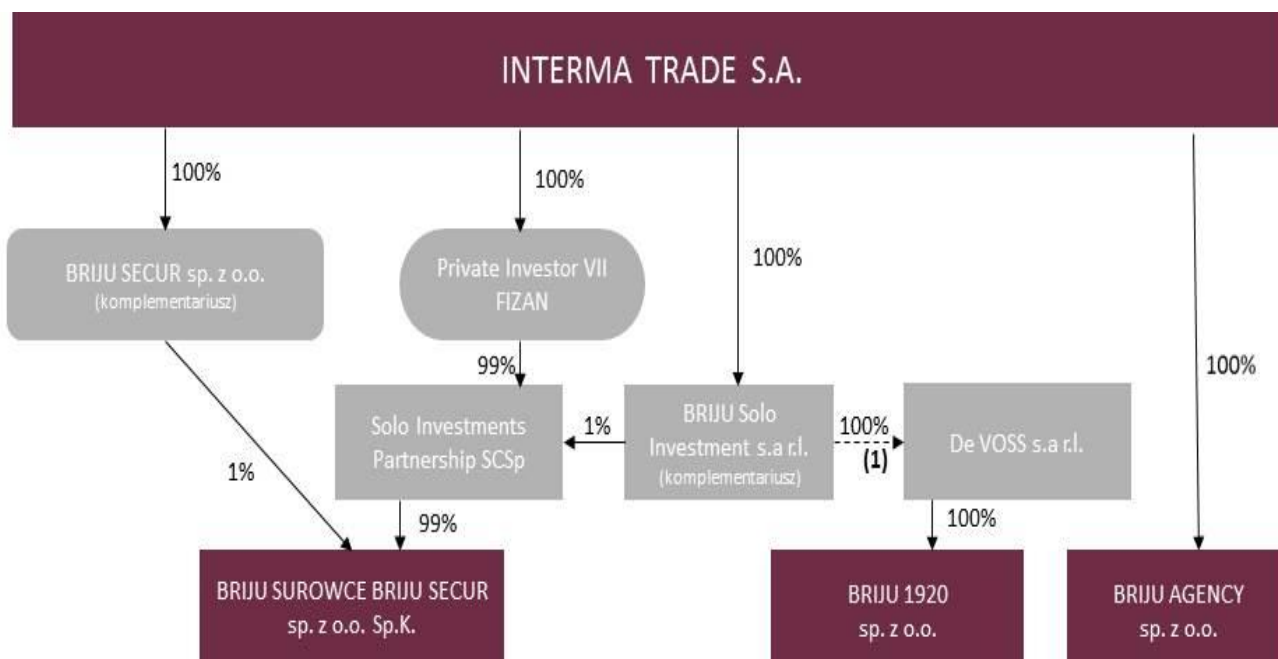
INTERMA TRADE S.A.

100%

100%

100%

100%

BRIJU SECUR sp. z o.o.
(komplementariusz)

Private Investor VII FIZAN

99%

Solo Investments Partnership SCSp

1%

BRIJU Solo Investment s.a r.l.
(komplementariusz)

100%
(1)

De VOSS s.a r.l.

1%

99%

100%

BRIJU SUROWCE BRIJU SECUR sp. z o.o. Sp.K.

BRIJU 1920 sp. z o.o.

BRIJU AGENCY sp. z o.o.